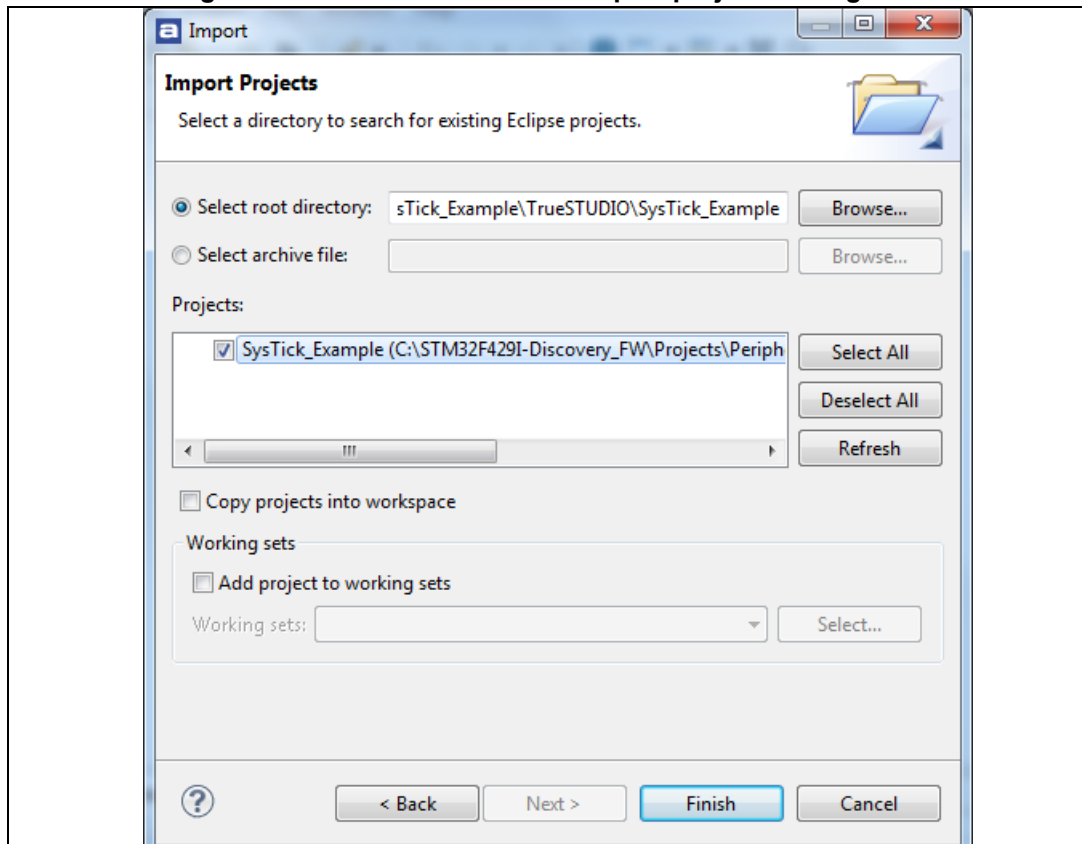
Import

Import Projects

Select a directory to search for existing Eclipse projects.

Select root directory: sTick_Example\TrueSTUDIO\SysTick_Example Browse...

Select archive file: Browse...

Projects:

SysTick_Example (C:\STM32F429I-Discovery_FW\Projects\Periph

Select All

Deselect All

Refresh

Copy projects into workspace

Working sets

Add project to working sets

Working sets: Select...

< Back Next > Finish Cancel